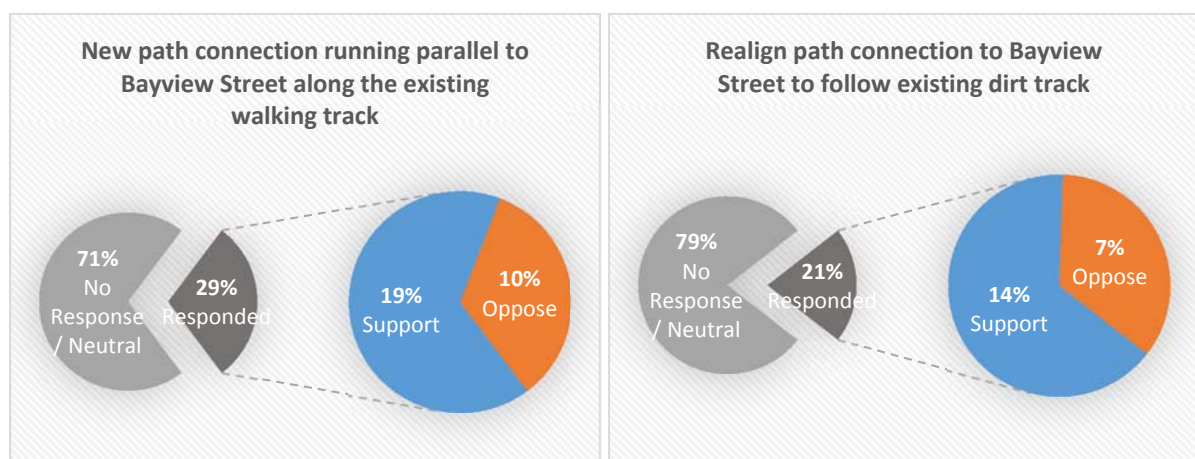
New path connection running parallel to Bayview Street along the existing walking track

71%
No Response / Neutral

29%
Responded

19%
Support

10%
Oppose

Realign path connection to Bayview Street to follow existing dirt track

79%
No Response / Neutral

21%
Responded

14%
Support

7%
Oppose